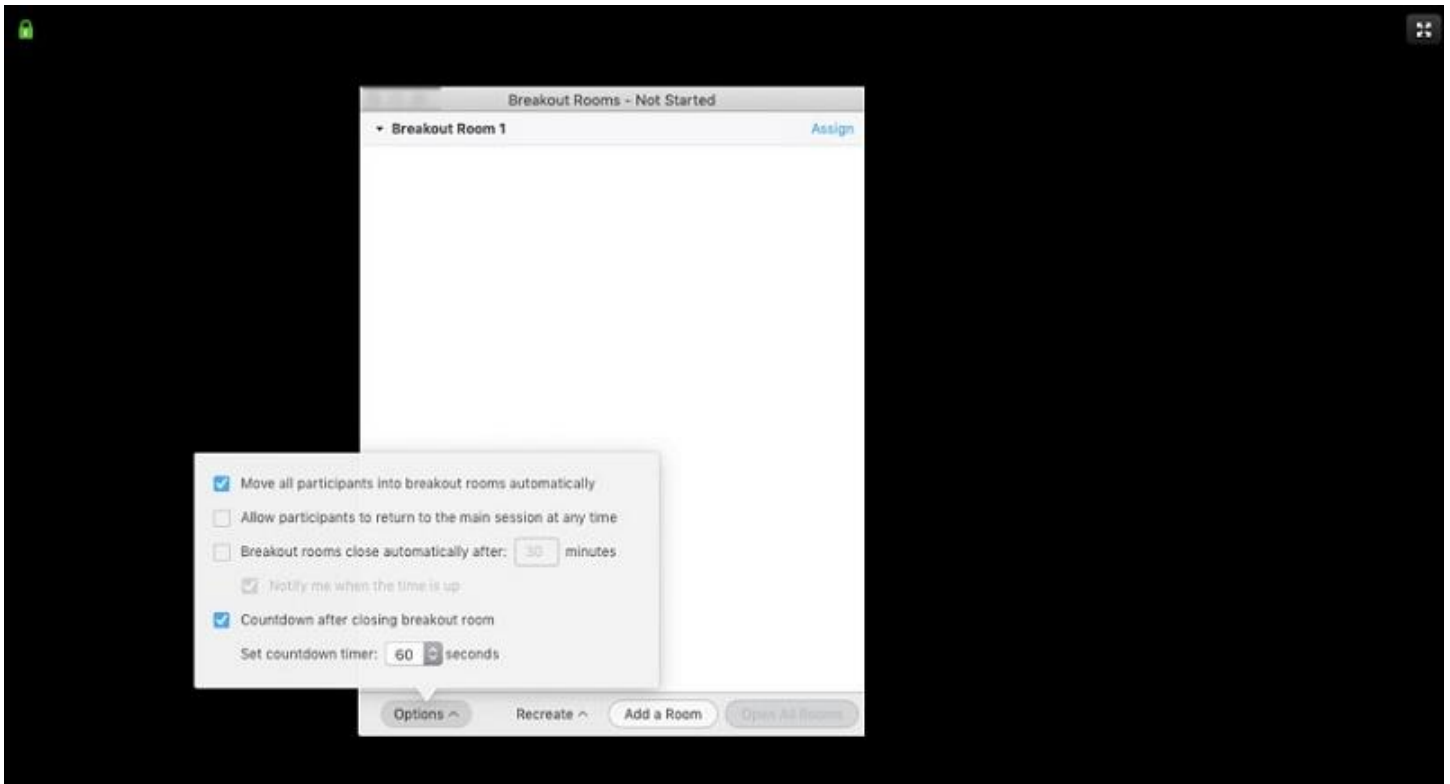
Breakout Rooms - Not Started

Breakout Room 1

Assign

Move all participants into breakout rooms automatically

Allow participants to return to the main session at any time

Breakout rooms close automatically after: 30 minutes

Notify me when the time is up

Countdown after closing breakout room

Set countdown timer: 60 seconds

Options

Recreate

Add a Room

Open All Rooms